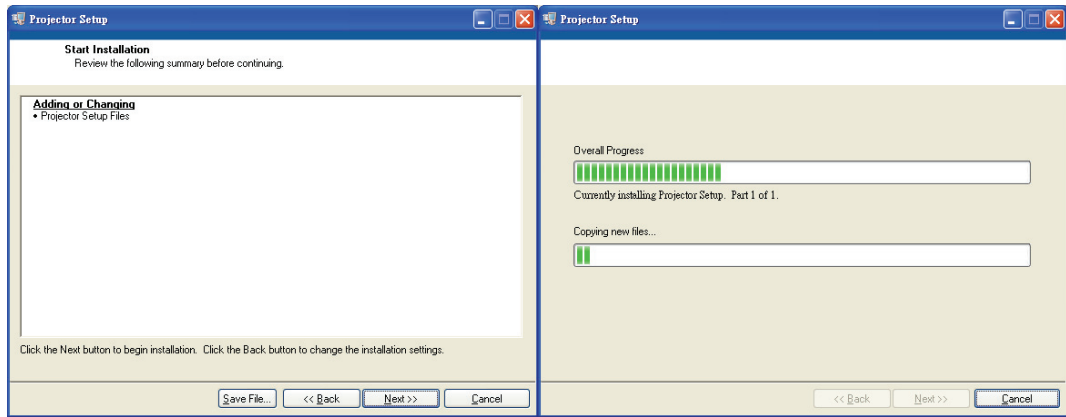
Projector Setup

Start Installation
Review the following summary before continuing.

Adding or Changing
• Projector Setup Files

Click the Next button to begin installation. Click the Back button to change the installation settings.

Save File... | << Back | Next >> | Cancel

Projector Setup

Overall Progress

Currently installing Projector Setup. Part 1 of 1.

Copying new files...

<< Back | Next >> | Cancel